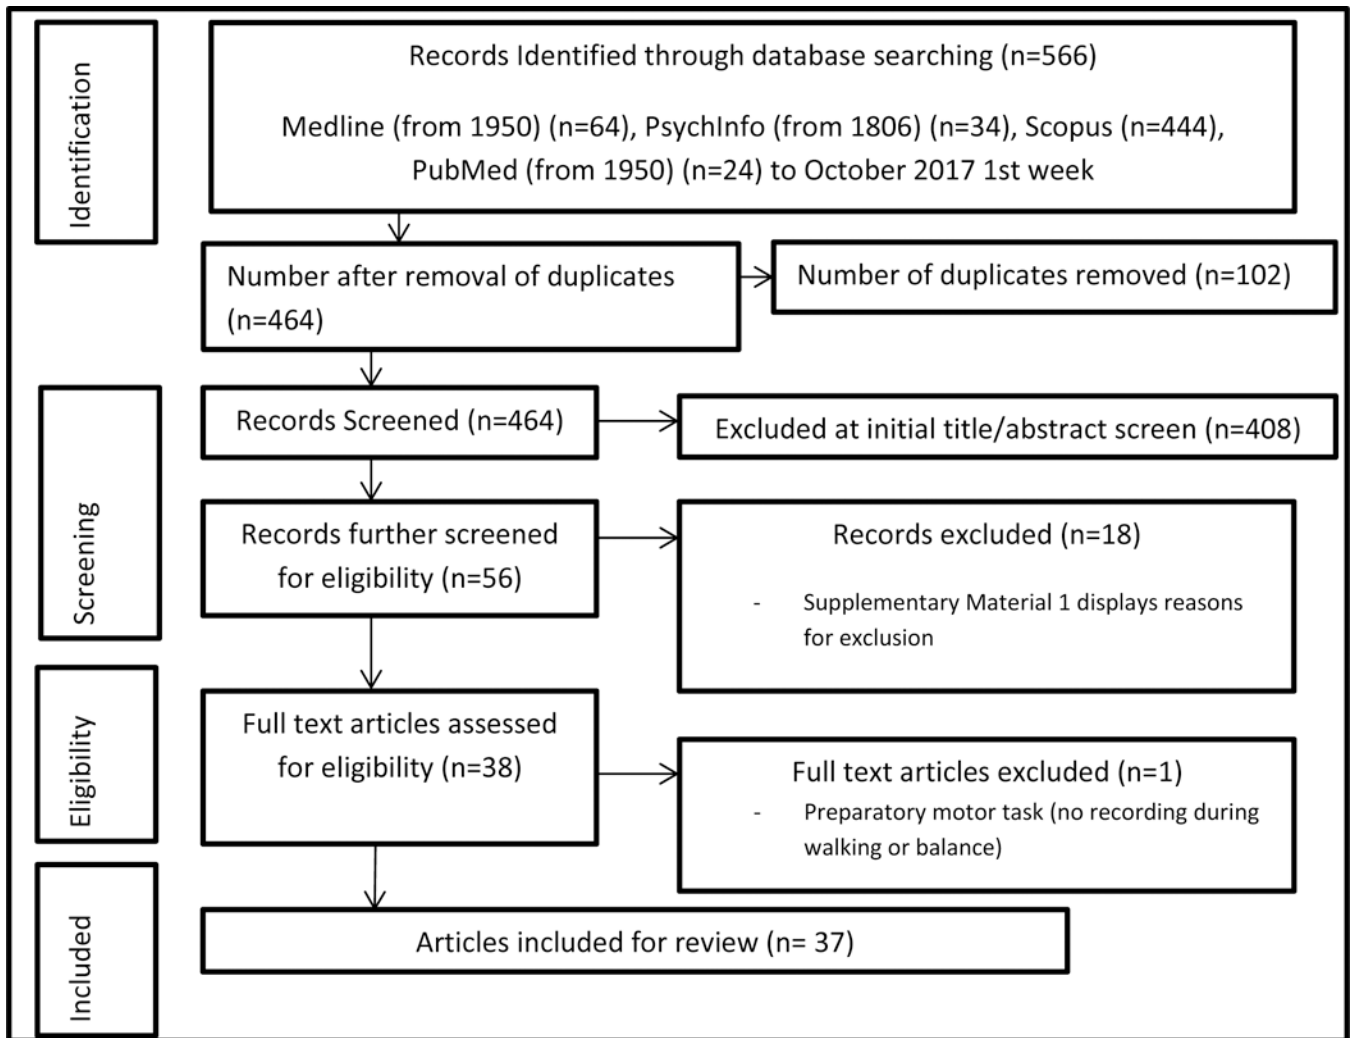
Identification

Records Identified through database searching (n=566)

Medline (from 1950) (n=64), PsychInfo (from 1806) (n=34), Scopus (n=444), PubMed (from 1950) (n=24) to October 2017 1st week

Number after removal of duplicates (n=464)

Number of duplicates removed (n=102)

Screening

Records Screened (n=464)

Excluded at initial title/abstract screen (n=408)

Records further screened for eligibility (n=56)

Records excluded (n=18)

- Supplementary Material 1 displays reasons for exclusion

Eligibility

Full text articles assessed for eligibility (n=38)

Full text articles excluded (n=1)

- Preparatory motor task (no recording during walking or balance)

Included

Articles included for review (n= 37)